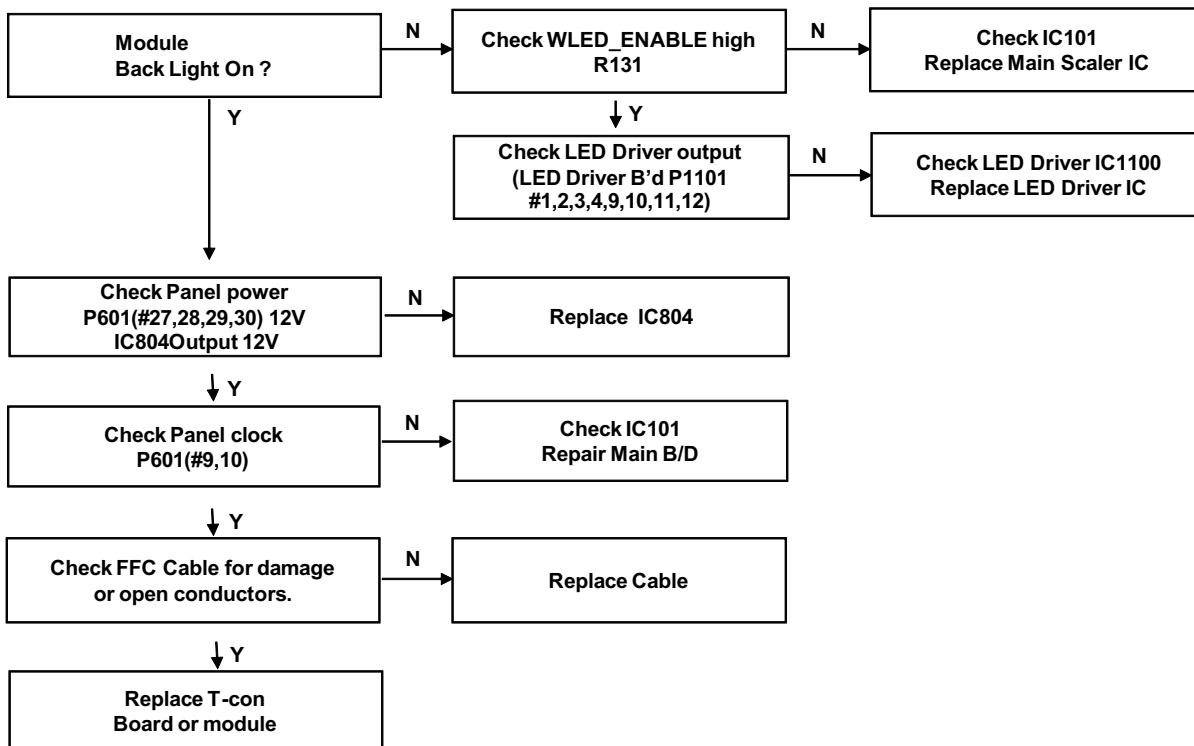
Module
Back Light On ?

N

Check WLED_ENABLE high
R131

N

Check IC101
Replace Main Scaler IC

Y

Check LED Driver output
(LED Driver B'd P1101
#1,2,3,4,9,10,11,12)

N

Check LED Driver IC1100
Replace LED Driver IC

Y

Check Panel power
P601(#27,28,29,30) 12V
IC804Output 12V

N

Replace IC804

Y

Check Panel clock
P601(#9,10)

N

Check IC101
Repair Main B/D

Y

Check FFC Cable for damage
or open conductors.

N

Replace Cable

Y

Replace T-con
Board or module